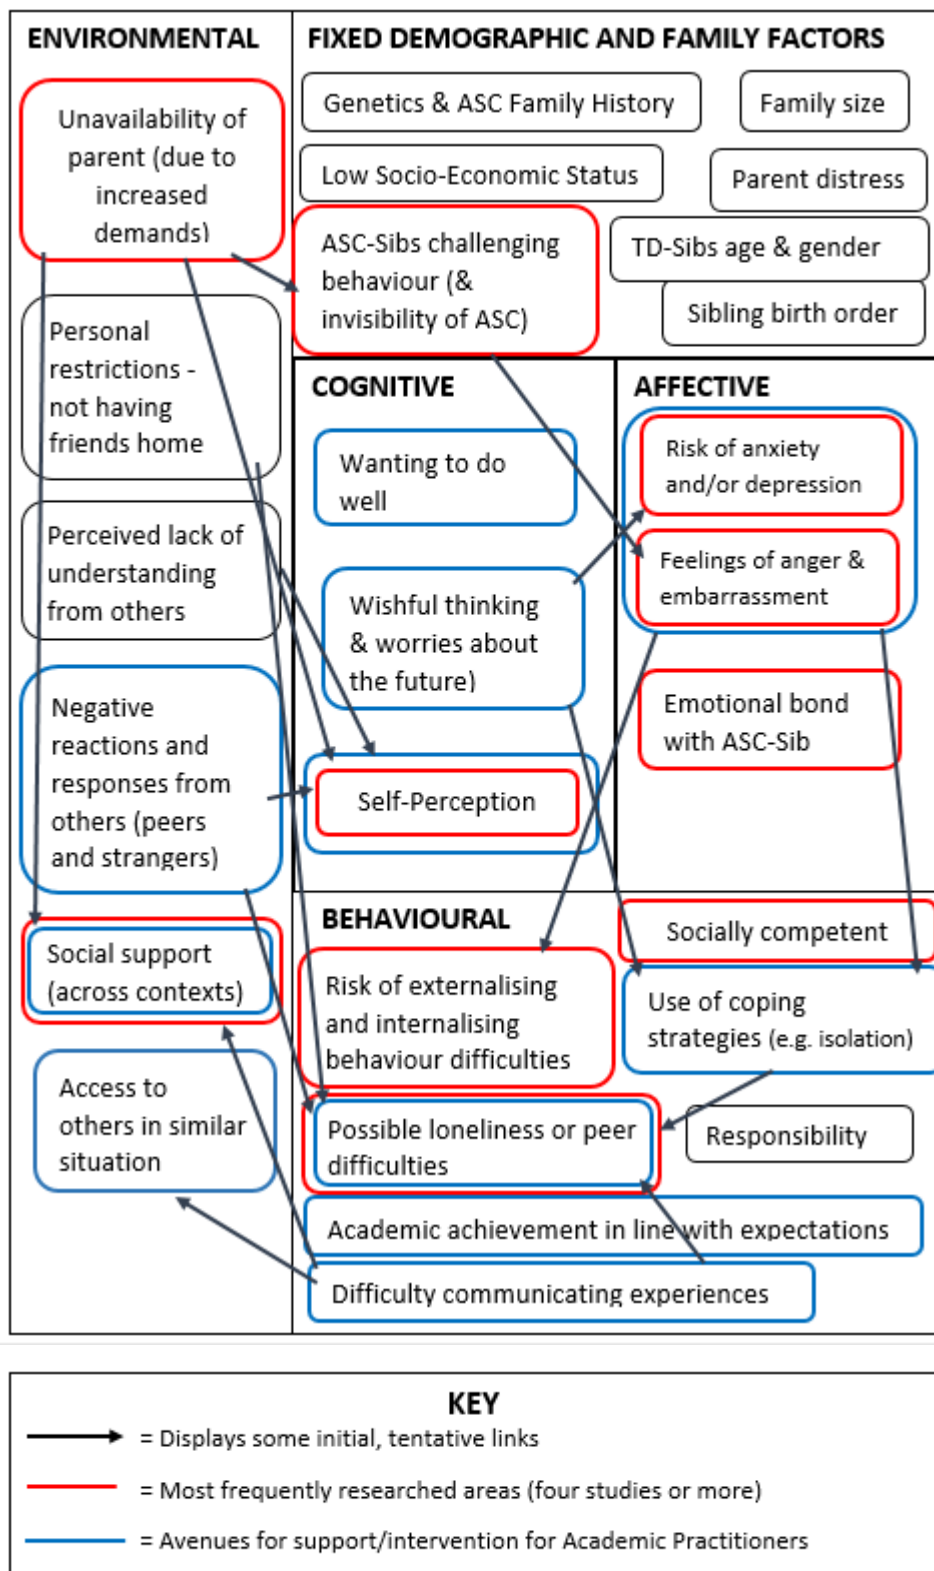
ENVIRONMENTAL

Unavailability of parent (due to increased demands)

Personal restrictions - not having friends home

Perceived lack of understanding from others

Negative reactions and responses from others (peers and strangers)

Social support (across contexts)

Access to others in similar situation

FIXED DEMOGRAPHIC AND FAMILY FACTORS

Genetics & ASC Family History

Family size

Low Socio-Economic Status

Parent distress

ASC-Sibs challenging behaviour (& invisibility of ASC)

TD-Sibs age & gender

Sibling birth order

COGNITIVE

Wanting to do well

Wishful thinking & worries about the future)

Self-Perception

AFFECTIVE

Risk of anxiety and/or depression

Feelings of anger & embarrassment

Emotional bond with ASC-Sib

BEHAVIOURAL

Risk of externalising and internalising behaviour difficulties

Socially competent

Use of coping strategies (e.g. isolation)

Possible loneliness or peer difficulties

Responsibility

Academic achievement in line with expectations

Difficulty communicating experiences

KEY

= Displays some initial, tentative links

= Most frequently researched areas (four studies or more)

= Avenues for support/intervention for Academic Practitioners